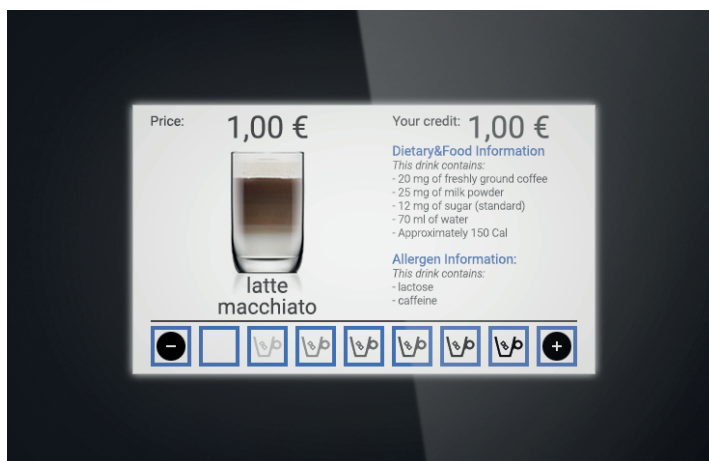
Price: 1,00 €

latte macchiato

Your credit: 1,00 €

Dietary&Food Information
This drink contains:
- 20 mg of freshly ground coffee
- 25 mg of milk powder
- 12 mg of sugar (standard)
- 70 ml of water
- Approximately 150 Cal

Allergen Information:
This drink contains:
- lactose
- caffeine